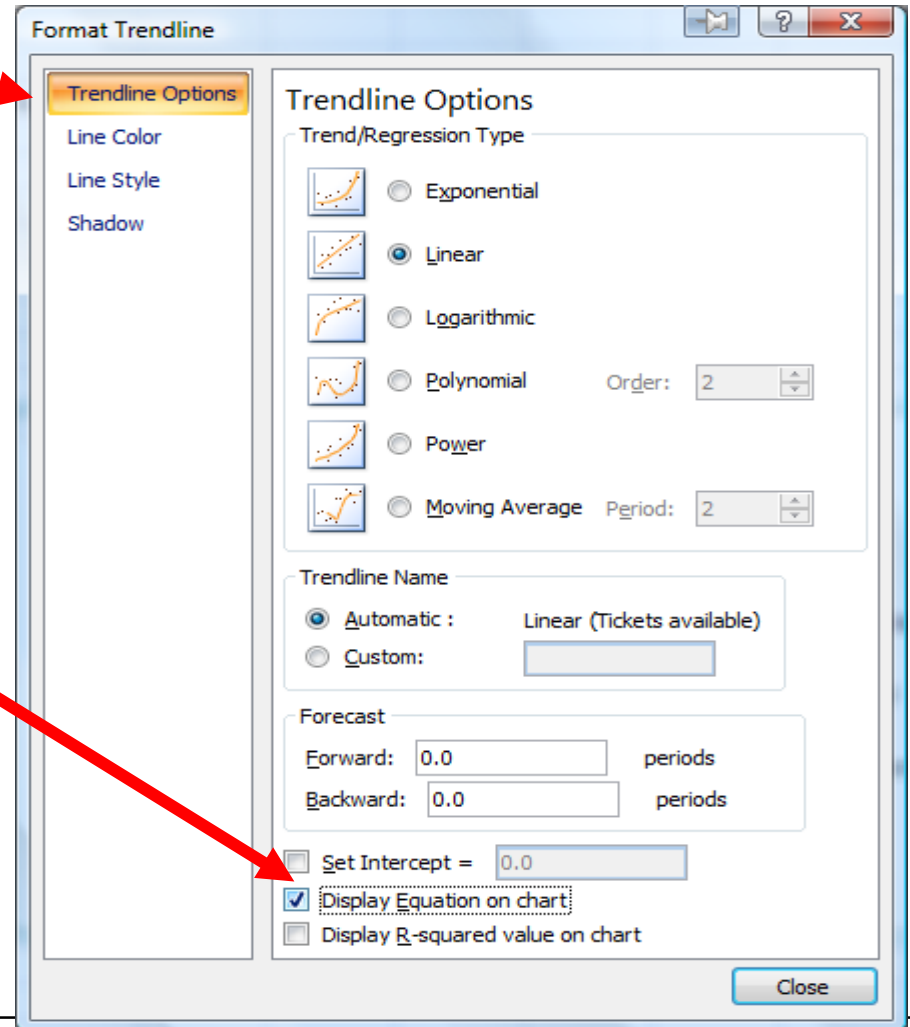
Format Trendline

Trendline Options
Line Color
Line Style
Shadow

Trendline Options
Trend/Regression Type
Exponential
Linear
Logarithmic
Polynomial
Order: 2
Power
Moving Average
Period: 2

Trendline Name
Automatic : Linear (Tickets available)
Custom:

Forecast
Forward: 0.0 periods
Backward: 0.0 periods

Set Intercept = 0.0
Display Equation on chart
Display R-squared value on chart

Close